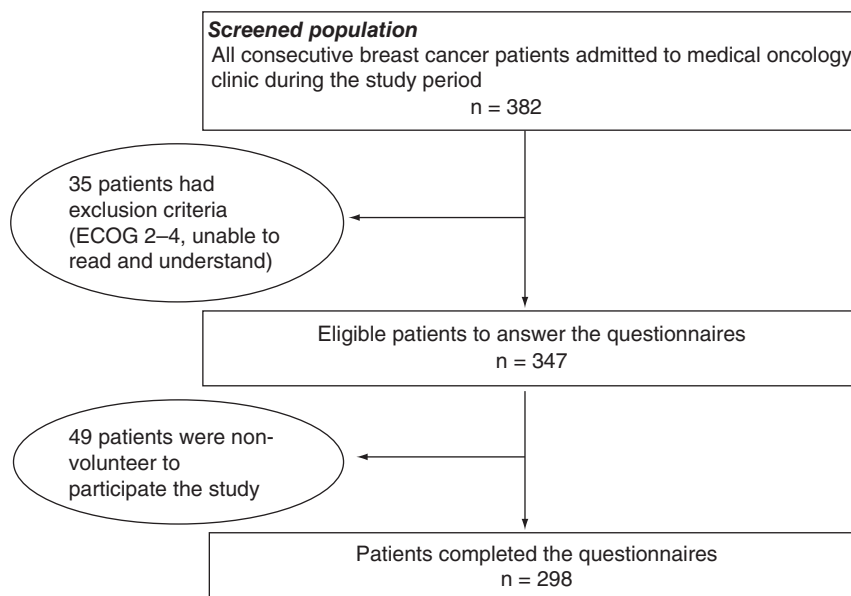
Screened population
All consecutive breast cancer patients admitted to medical oncology clinic during the study period
n = 382

35 patients had exclusion criteria (ECOG 2–4, unable to read and understand)

Eligible patients to answer the questionnaires
n = 347

49 patients were nonvolunteer to participate the study

Patients completed the questionnaires
n = 298